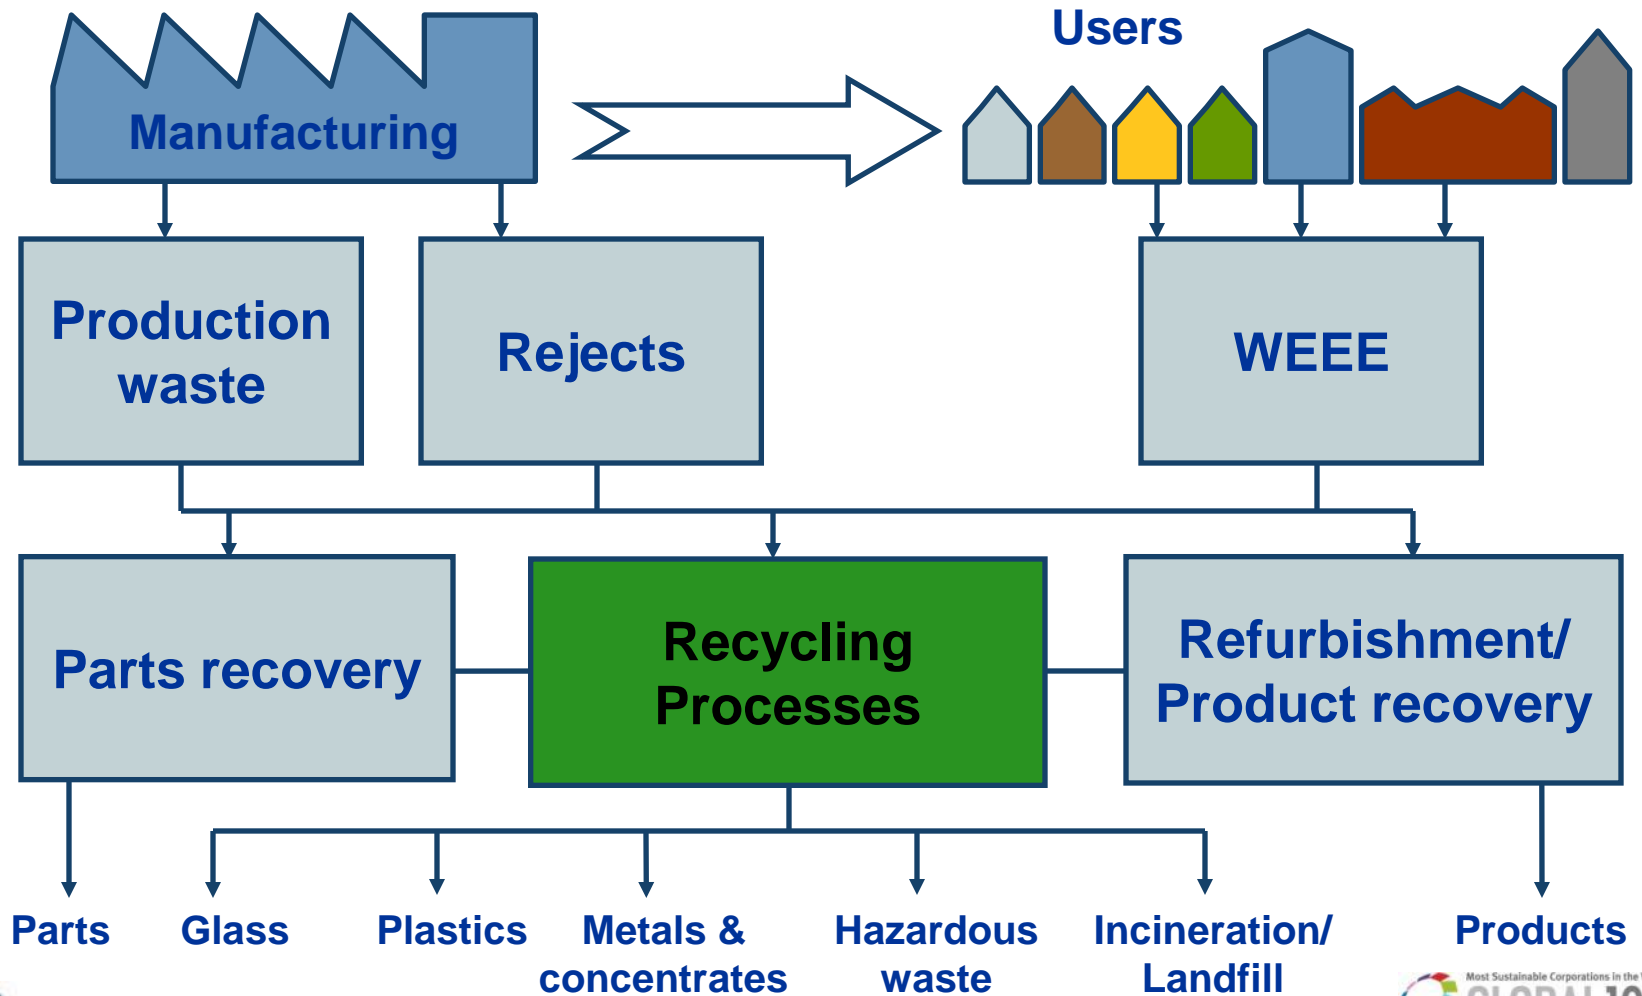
Users

Manufacturing

Production waste

Rejects

WEEE

Parts recovery

Recycling Processes

Refurbishment/ Product recovery

Parts

Glass

Plastics

Metals & concentrates

Hazardous waste

Incineration/ Landfill

Products

Most Sustainable Corporations in the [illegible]